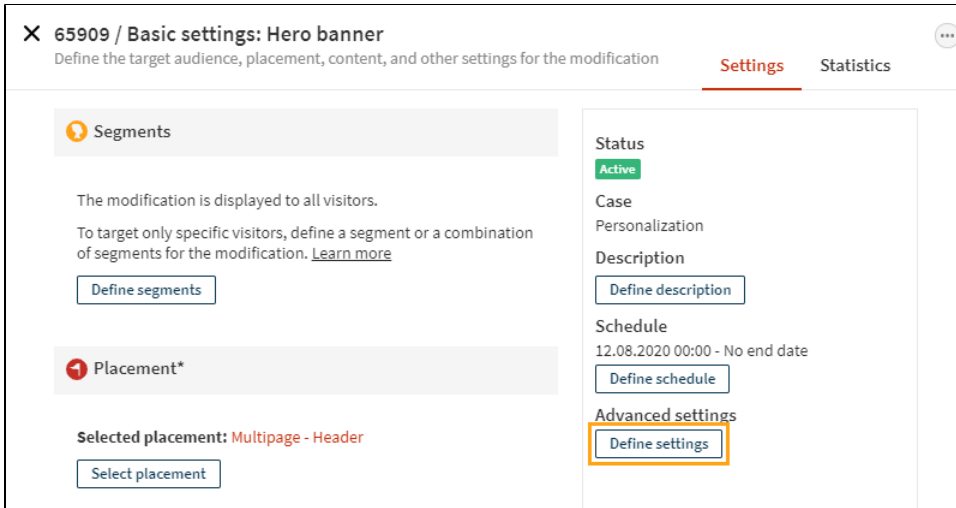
× 65909 / Basic settings: Hero banner
Define the target audience, placement, content, and other settings for the modification

Settings Statistics

Segments

The modification is displayed to all visitors.

To target only specific visitors, define a segment or a combination of segments for the modification. Learn more

Define segments

Placement*

Selected placement: Multipage - Header

Select placement

Status
Active

Case
Personalization

Description
Define description

Schedule
12.08.2020 00:00 - No end date
Define schedule

Advanced settings
Define settings